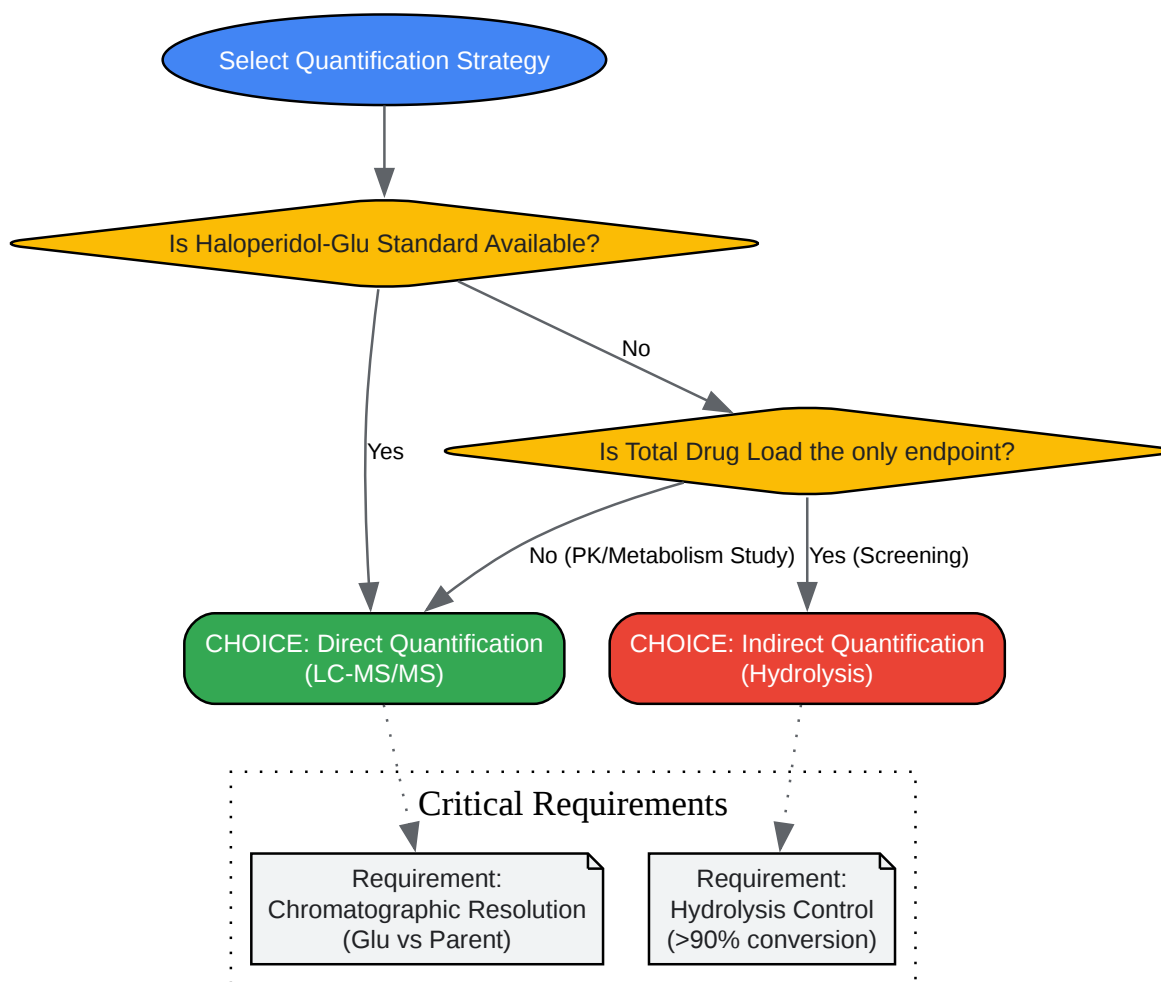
Select Quantification Strategy

Is Haloperidol-Glu Standard Available?

No

Yes

Is Total Drug Load the only endpoint?

No (PK/Metabolism Study)

Yes (Screening)

CHOICE: Direct Quantification (LC-MS/MS)

CHOICE: Indirect Quantification (Hydrolysis)

Critical Requirements

Requirement: Chromatographic Resolution (Glu vs Parent)

Requirement: Hydrolysis Control (>90% conversion)